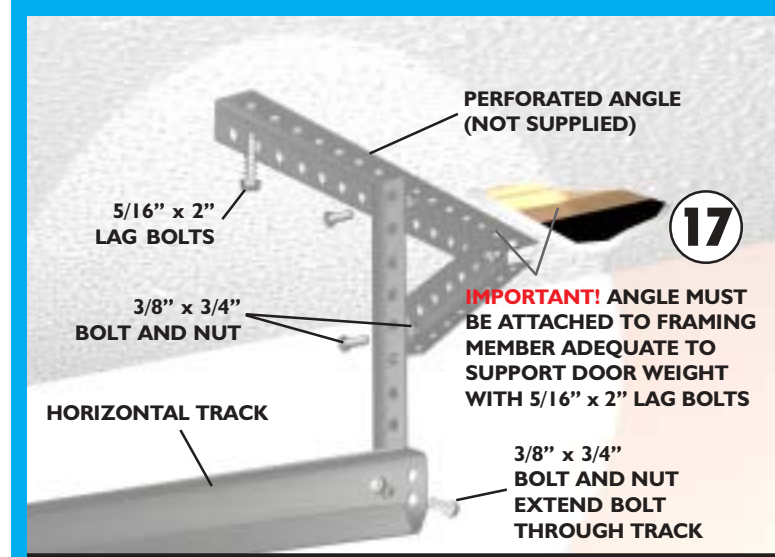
PERFORATED ANGLE (NOT SUPPLIED)

5/16" x 2" LAG BOLTS

17

3/8" x 3/4" BOLT AND NUT

IMPORTANT! ANGLE MUST BE ATTACHED TO FRAMING MEMBER ADEQUATE TO SUPPORT DOOR WEIGHT WITH 5/16" x 2" LAG BOLTS

HORIZONTAL TRACK

3/8" x 3/4" BOLT AND NUT EXTEND BOLT THROUGH TRACK